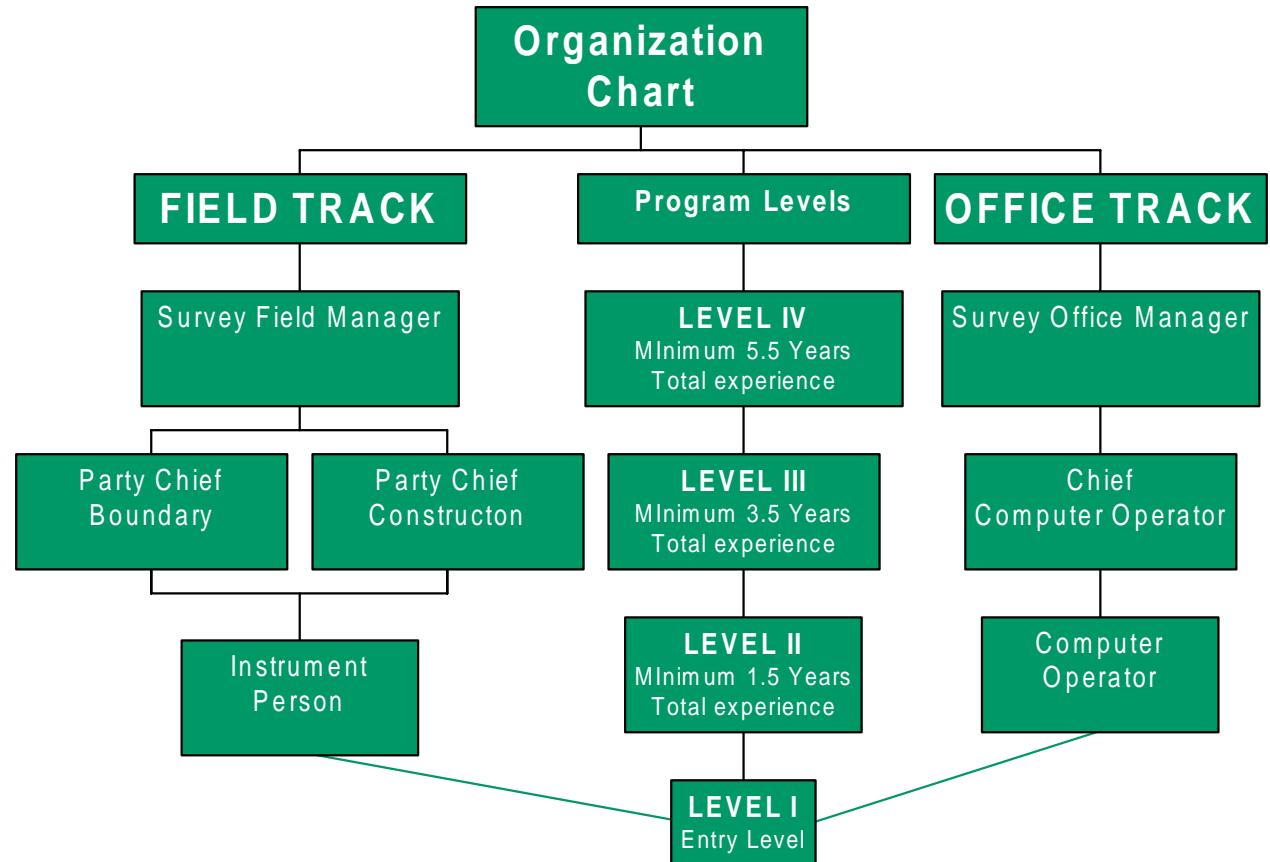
Organization Chart

FIELD TRACK

Program Levels

OFFICE TRACK

Survey Field Manager

LEVEL IV
MInimum 5.5 Years
Total experience

Survey Office Manager

Party Chief Boundary

Party Chief Constructon

LEVEL III
MInimum 3.5 Years
Total experience

Chief Computer Operator

Instrument Person

LEVEL II
MInimum 1.5 Years
Total experience

Computer Operator

LEVEL I
Entry Level